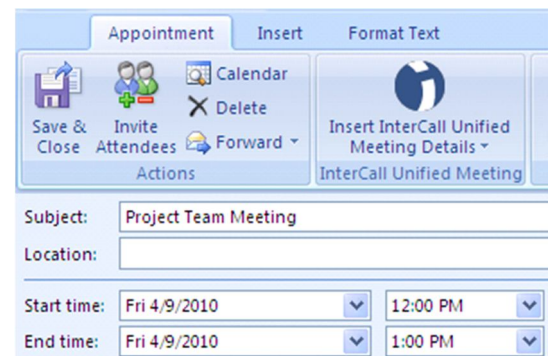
Appointment Insert Format Text

Save & Close

Invite Attendees

Calendar

Delete

Forward

Actions

Insert InterCall Unified Meeting Details

InterCall Unified Meeting

Subject: Project Team Meeting

Location:

Start time: Fri 4/9/2010 12:00 PM

End time: Fri 4/9/2010 1:00 PM